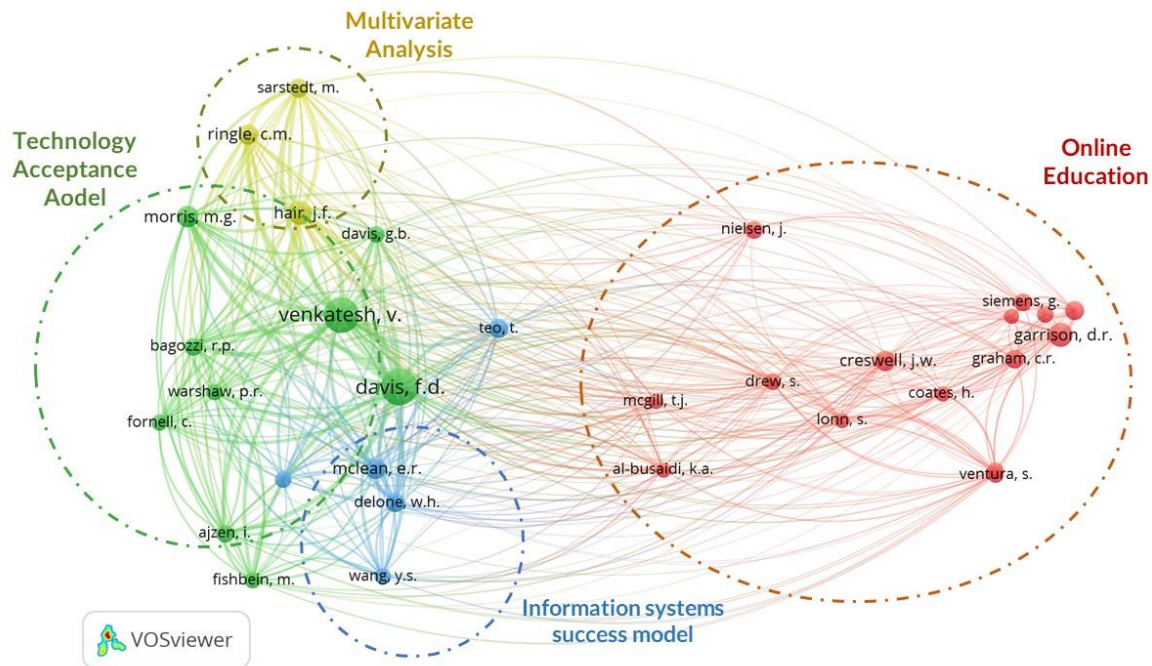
Multivariate Analysis

Technology Acceptance Aodel

Online Education

sarstedt, m.

ringle, c.m.

hair, j.f.

morris, m.g.

davis, g.b.

nielsen, j.

venkatesh, v.

teo, t.

siemens, g.

garrison, d.r.

bagozzi, r.p.

creswell, j.w.

graham, c.r.

warshaw, p.r.

davis, f.d.

drew, s.

mcgill, t.j.

coates, h.

fornell, c.

lonn, s.

mclean, e.r.

al-busaidi, k.a.

ventura, s.

delone, w.h.

ajzen, i.

wang, y.s.

fishbein, m.

Information systems success model

VOSviewer